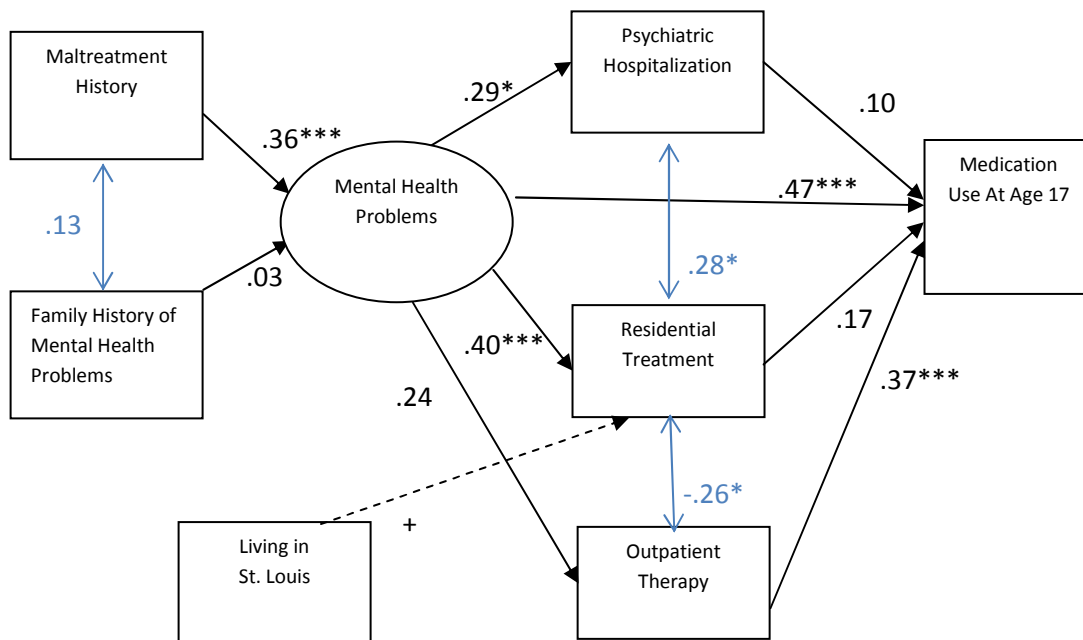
Maltreatment History

.13

Family History of Mental Health Problems

.36***

.03

Mental Health Problems

.29*

Psychiatric Hospitalization

.10

.47***

Medication Use At Age 17

.28*

.40***

Residential Treatment

.17

.37***

.24

Living in St. Louis

+

-.26*

Outpatient Therapy